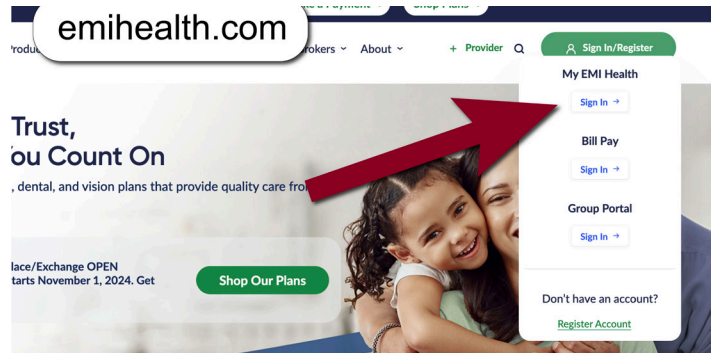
emihealth.com

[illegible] a Payment → Shop Plans →

Produ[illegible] Brokers ⌄ About ⌄ + Provider Sign In/Register

Trust, ou Count On

, dental, and vision plans that provide quality care fro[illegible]

lace/Exchange OPEN tarts November 1, 2024. Get

Shop Our Plans

My EMI Health

Sign In →

Bill Pay

Sign In →

Group Portal

Sign In →

Don't have an account?

Register Account